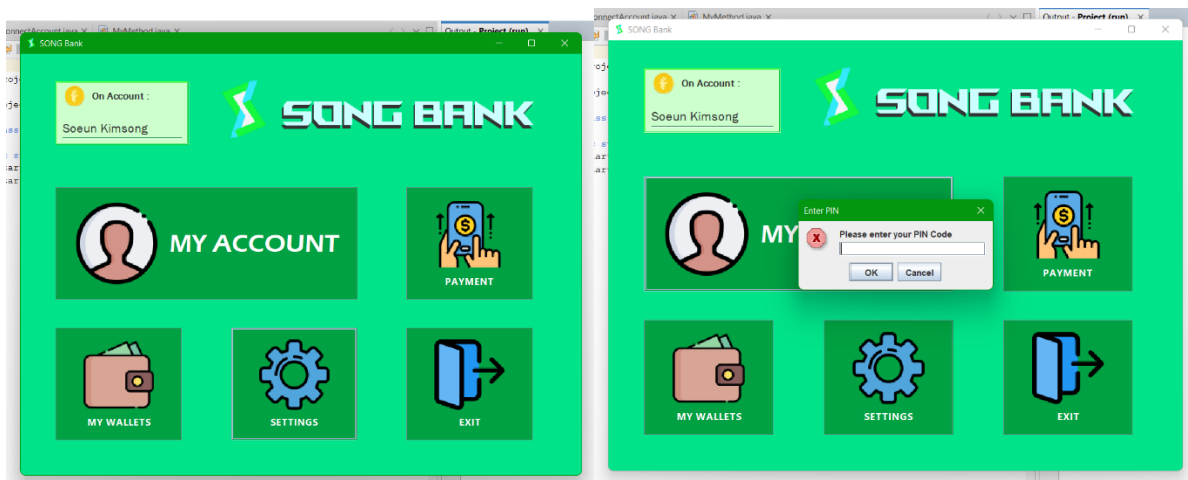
onnectAccount.java × MyMethod.java × Output - Project (run) ×

SONG Bank

On Account :

Soeun Kimsong

SONG BANK

MY ACCOUNT

PAYMENT

MY WALLETS

SETTINGS

EXIT

onnectAccount.java × MyMethod.java × Output - Project (run) ×

SONG Bank

On Account :

Soeun Kimsong

SONG BANK

MY

Enter PIN

Please enter your PIN Code

OK

Cancel

PAYMENT

MY WALLETS

SETTINGS

EXIT